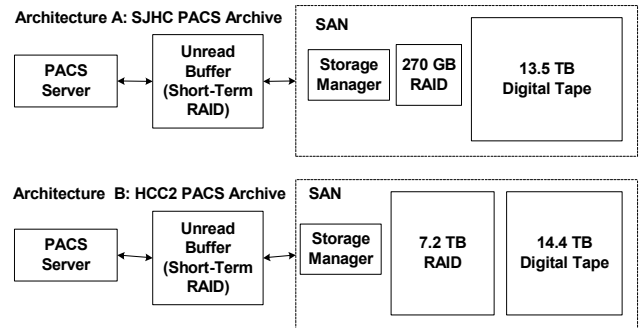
Architecture A: SJHC PACS Archive

PACS Server

Unread Buffer (Short-Term RAID)

SAN

Storage Manager

270 GB RAID

13.5 TB Digital Tape

Architecture B: HCC2 PACS Archive

PACS Server

Unread Buffer (Short-Term RAID)

SAN

Storage Manager

7.2 TB RAID

14.4 TB Digital Tape